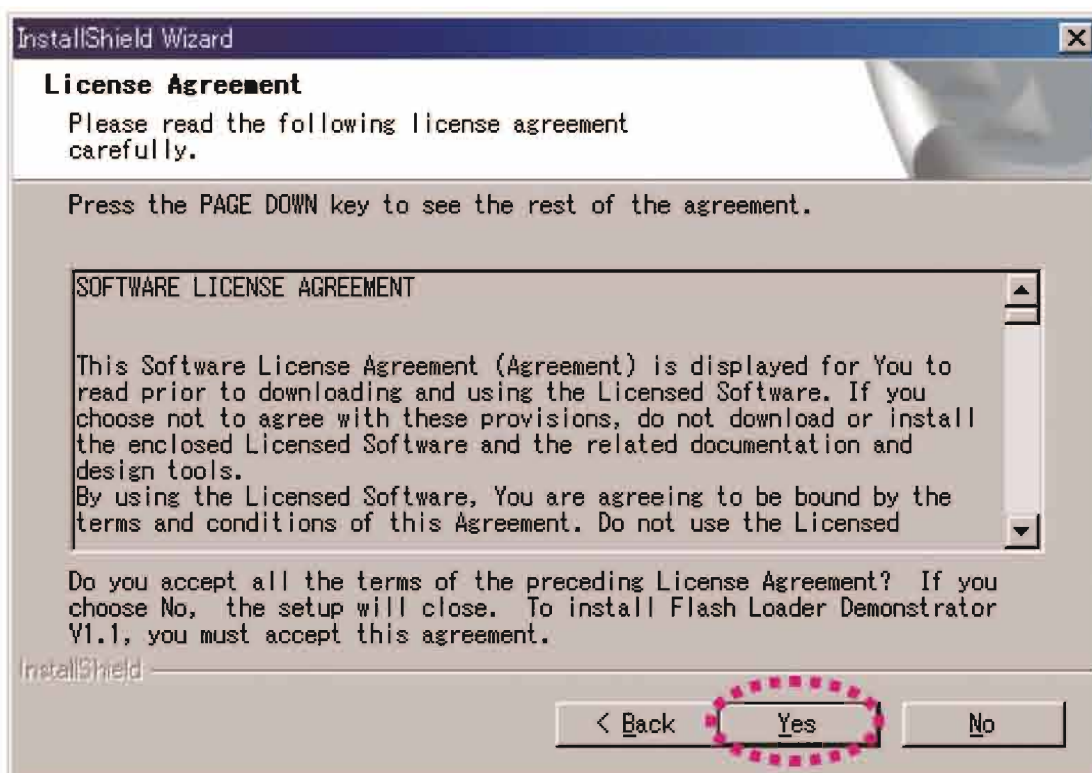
InstallShield Wizard

License Agreement

Please read the following license agreement carefully.

Press the PAGE DOWN key to see the rest of the agreement.

SOFTWARE LICENSE AGREEMENT

This Software License Agreement (Agreement) is displayed for You to read prior to downloading and using the Licensed Software. If you choose not to agree with these provisions, do not download or install the enclosed Licensed Software and the related documentation and design tools.
By using the Licensed Software, You are agreeing to be bound by the terms and conditions of this Agreement. Do not use the Licensed

Do you accept all the terms of the preceding License Agreement? If you choose No, the setup will close. To install Flash Loader Demonstrator V1.1, you must accept this agreement.

InstallShield

< Back Yes No